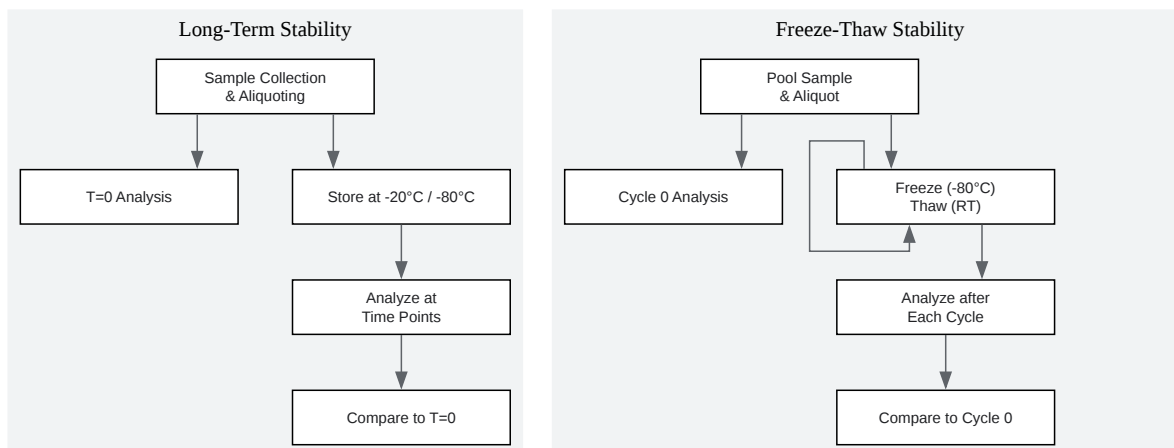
Long-Term Stability

Sample Collection & Aliquoting

T=0 Analysis

Store at -20°C / -80°C

Analyze at Time Points

Compare to T=0

Freeze-Thaw Stability

Pool Sample & Aliquot

Cycle 0 Analysis

Freeze (-80°C) Thaw (RT)

Analyze after Each Cycle

Compare to Cycle 0